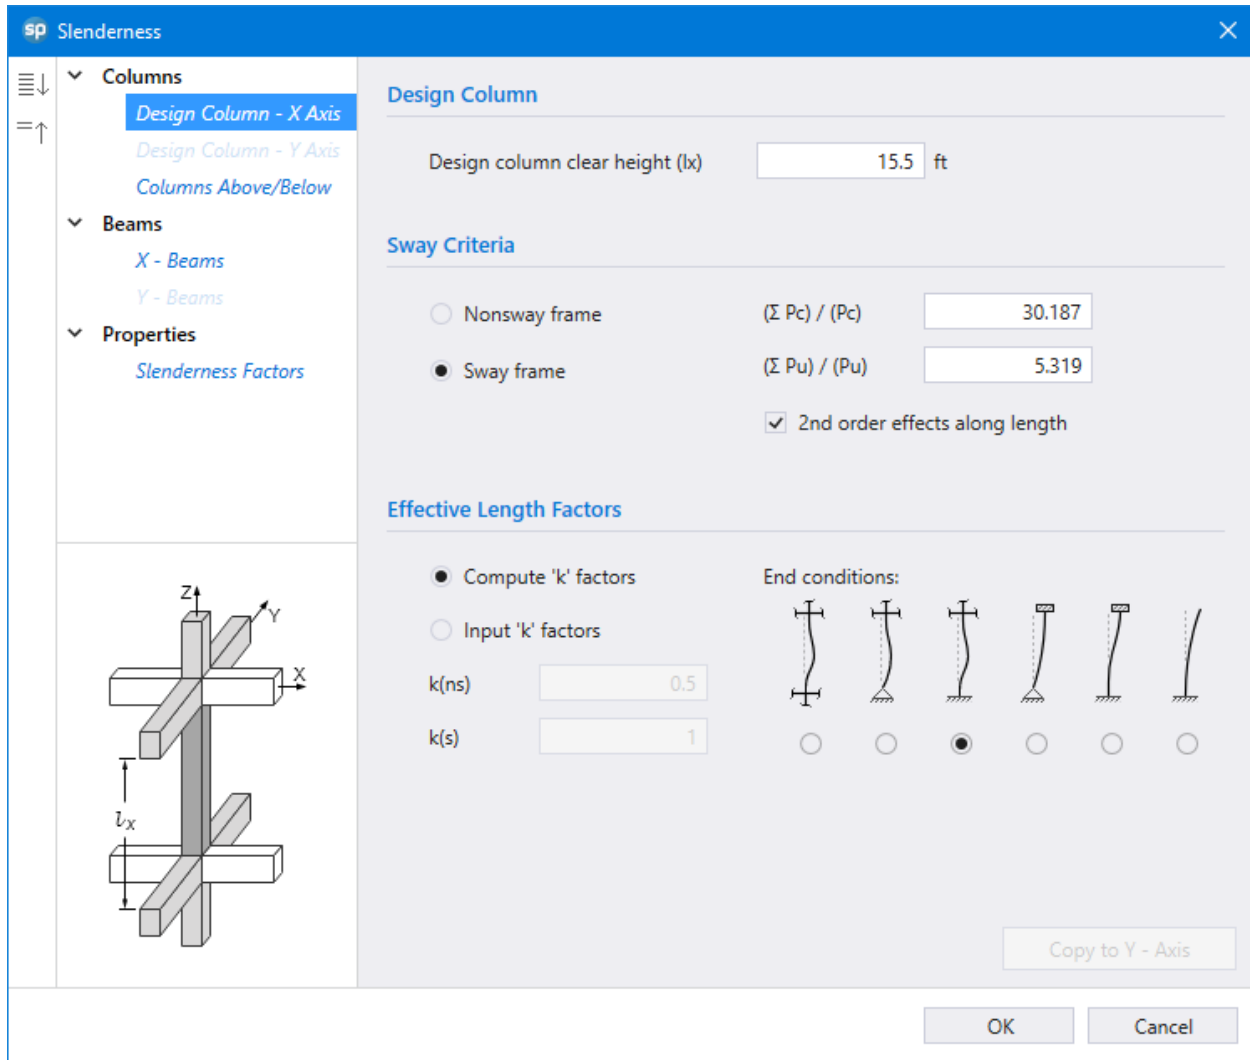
sp Slenderness

Columns
Design Column - X Axis
Design Column - Y Axis
Columns Above/Below
Beams
X - Beams
Y - Beams
Properties
Slenderness Factors

Z
Y
X
$l_x$

Design Column

Design column clear height (lx) 15.5 ft

Sway Criteria

Nonsway frame
(Σ Pc) / (Pc) 30.187
Sway frame
(Σ Pu) / (Pu) 5.319
2nd order effects along length

Effective Length Factors

Compute 'k' factors
Input 'k' factors
k(ns) 0.5
k(s) 1

End conditions:

Copy to Y - Axis

OK
Cancel